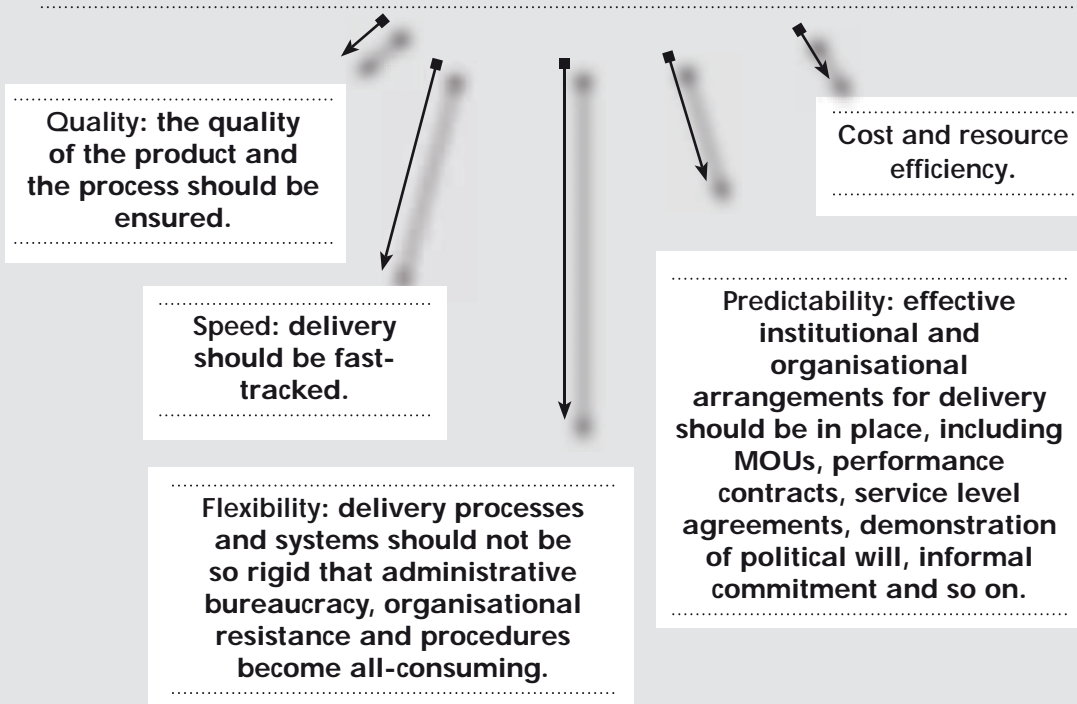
Quality: the quality of the product and the process should be ensured.

Cost and resource efficiency.

Speed: delivery should be fast-tracked.

Predictability: effective institutional and organisational arrangements for delivery should be in place, including MOUs, performance contracts, service level agreements, demonstration of political will, informal commitment and so on.

Flexibility: delivery processes and systems should not be so rigid that administrative bureaucracy, organisational resistance and procedures become all-consuming.